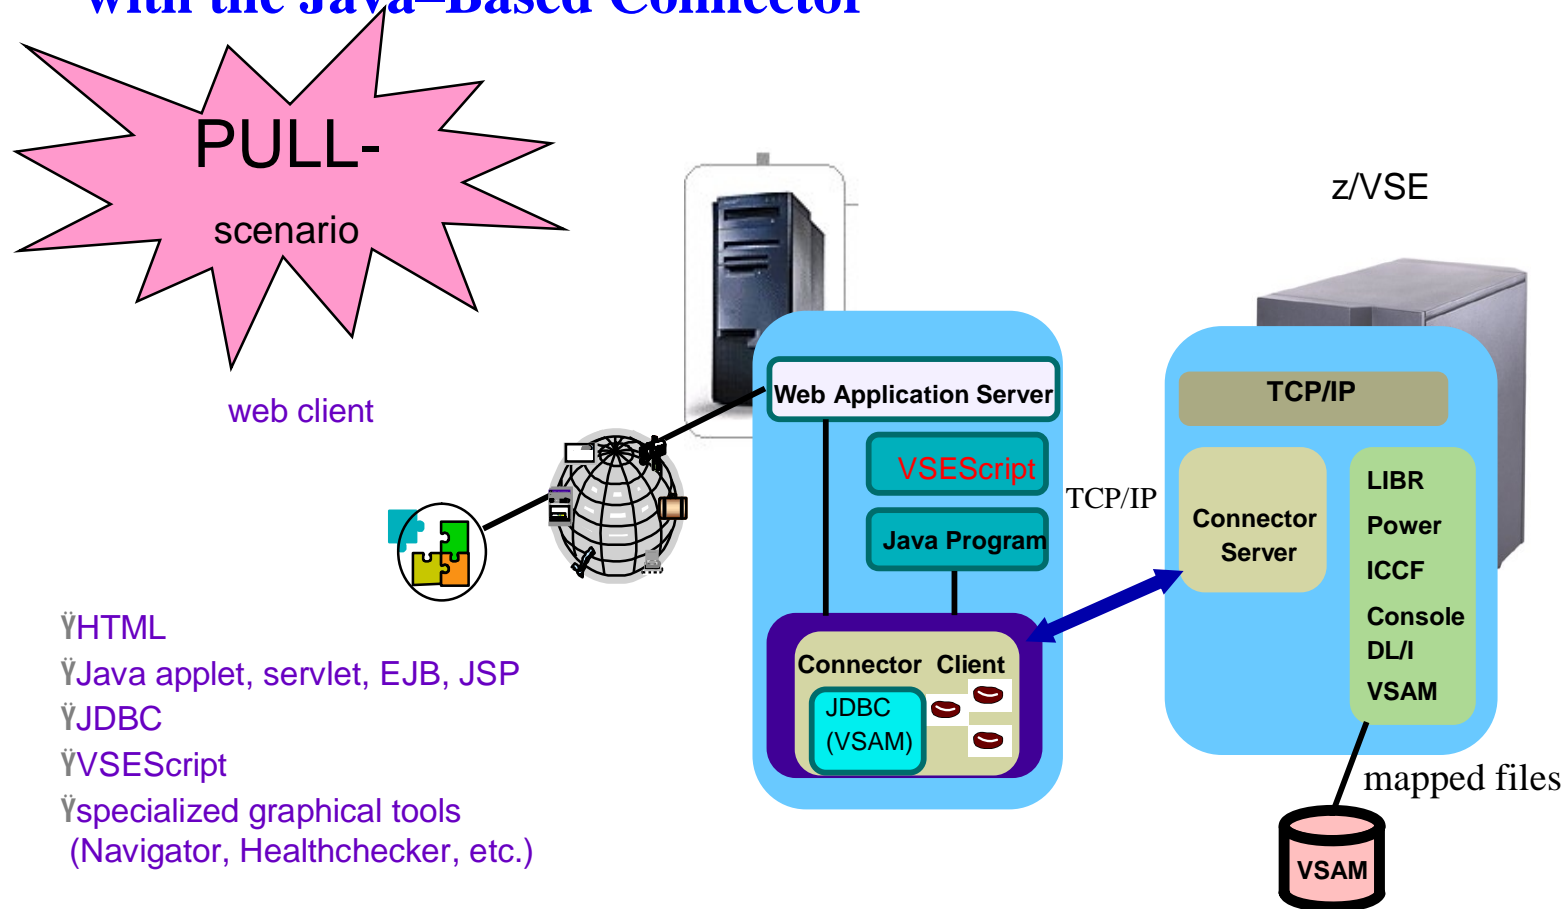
with the Java-Based Connector

PULL-
scenario

web client

ŸHTML
ŸJava applet, servlet, EJB, JSP
ŸJDBC
ŸVSEScript
Ÿspecialized graphical tools
(Navigator, Healthchecker, etc.)

Web Application Server
VSEScript
Java Program
Connector Client
JDBC
(VSAM)

TCP/IP

z/VSE
TCP/IP
Connector
Server
LIBR
Power
ICCF
Console
DL/I
VSAM

mapped files
VSAM